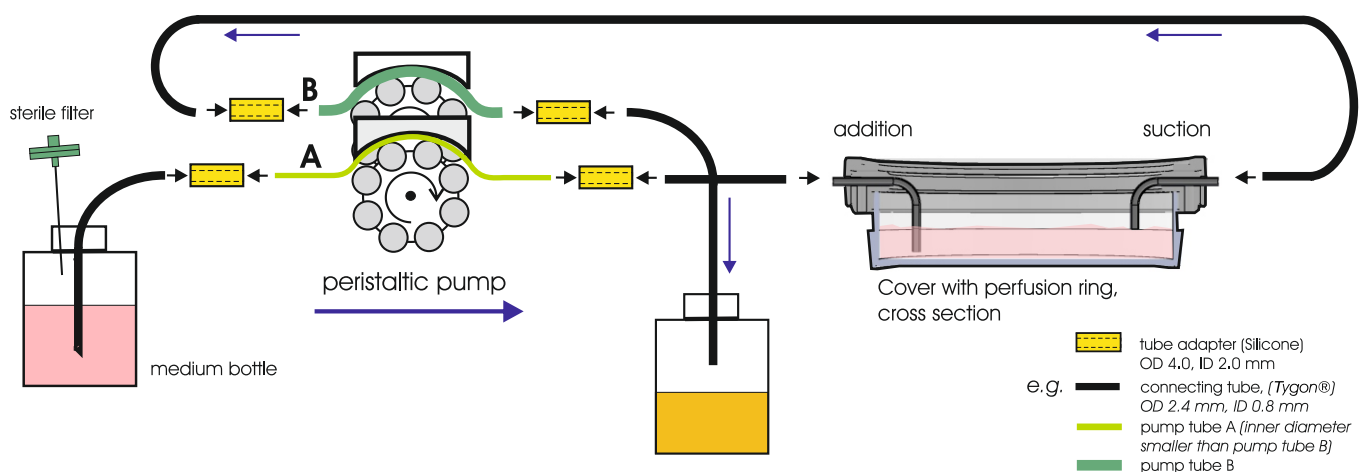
sterile filter

B

A

peristaltic pump

medium bottle

addition

suction

Cover with perfusion ring, cross section

tube adapter (Silicone) OD 4.0, ID 2.0 mm

e.g.

connecting tube, (Tygon®) OD 2.4 mm, ID 0.8 mm

pump tube A (inner diameter smaller than pump tube B)

pump tube B